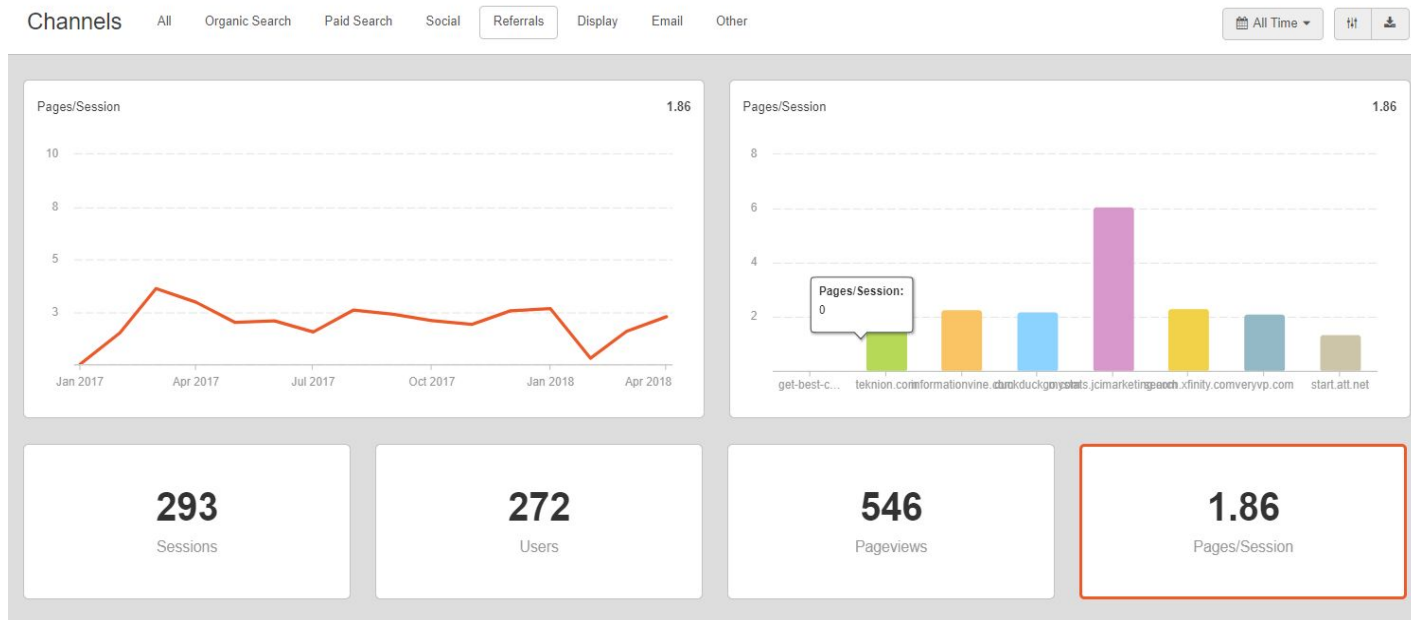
Channels All Organic Search Paid Search Social Referrals Display Email Other

All Time

Pages/Session 1.86

10
8
5
3

Jan 2017 Apr 2017 Jul 2017 Oct 2017 Jan 2018 Apr 2018

Pages/Session 1.86

8
6
4
2

Pages/Session:
0

get-best-c... teknion.com informationvine.com duckduckgo.com mystats.jcimarketing.com search.xfinity.com veryvp.com start.att.net

293
Sessions

272
Users

546
Pageviews

1.86
Pages/Session